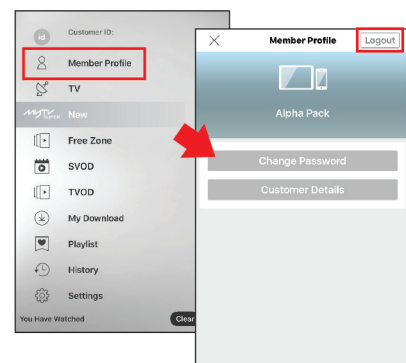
id Customer ID:

Member Profile

TV

MYTV New

Free Zone

SVOD

TVOD

My Download

Playlist

History

Settings

You Have Watched

Clear

Member Profile

Logout

Alpha Pack

Change Password

Customer Details